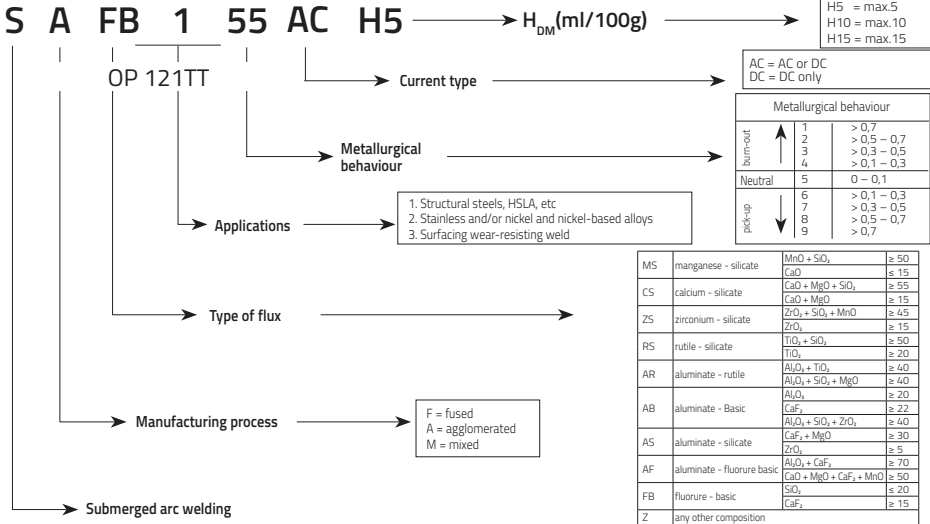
S A FB 1 55 AC H5

$H_{DM}$(ml/100g)

H5 = max.5
H10 = max.10
H15 = max.15

OP 121TT

Current type

AC = AC or DC
DC = DC only

Metallurgical behaviour

| Metallurgical behaviour | | |
|---|---|---|
| burn-out | 1 | > 0,7 |
| | 2 | > 0,5 – 0,7 |
| | 3 | > 0,3 – 0,5 |
| | 4 | > 0,1 – 0,3 |
| Neutral | 5 | 0 – 0,1 |
| pick-up | 6 | > 0,1 – 0,3 |
| | 7 | > 0,3 – 0,5 |
| | 8 | > 0,5 – 0,7 |
| | 9 | > 0,7 |

Applications

1. Structural steels, HSLA, etc
2. Stainless and/or nickel and nickel-based alloys
3. Surfacing wear-resisting weld

Type of flux

| | | | |
|---|---|---|---|
| MS | manganese - silicate | $MnO + SiO_2$ | ≥ 50 |
| | | CaO | ≤ 15 |
| CS | calcium - silicate | $CaO + MgO + SiO_2$ | ≥ 55 |
| | | CaO + MgO | ≥ 15 |
| ZS | zirconium - silicate | $ZrO_2 + SiO_2 + MnO$ | ≥ 45 |
| | | $ZrO_2$ | ≥ 15 |
| RS | rutile - silicate | $TiO_2 + SiO_2$ | ≥ 50 |
| | | $TiO_2$ | ≥ 20 |
| AR | aluminate - rutile | $Al_2O_3 + TiO_2$ | ≥ 40 |
| | | $Al_2O_3 + SiO_2 + MgO$ | ≥ 40 |
| AB | aluminate - Basic | $Al_2O_3$ | ≥ 20 |
| | | $CaF_2$ | ≥ 22 |
| | | $Al_2O_3 + SiO_2 + ZrO_2$ | ≥ 40 |
| AS | aluminate - silicate | $CaF_2$ + MgO | ≥ 30 |
| | | $ZrO_2$ | ≥ 5 |
| AF | aluminate - fluorure basic | $Al_2O_3 + CaF_2$ | ≥ 70 |
| | | $CaO + MgO + CaF_2 + MnO$ | ≥ 50 |
| FB | fluorure - basic | $SiO_2$ | ≤ 20 |
| | | $CaF_2$ | ≥ 15 |
| Z | any other composition | | |

Manufacturing process

F = fused
A = agglomerated
M = mixed

Submerged arc welding